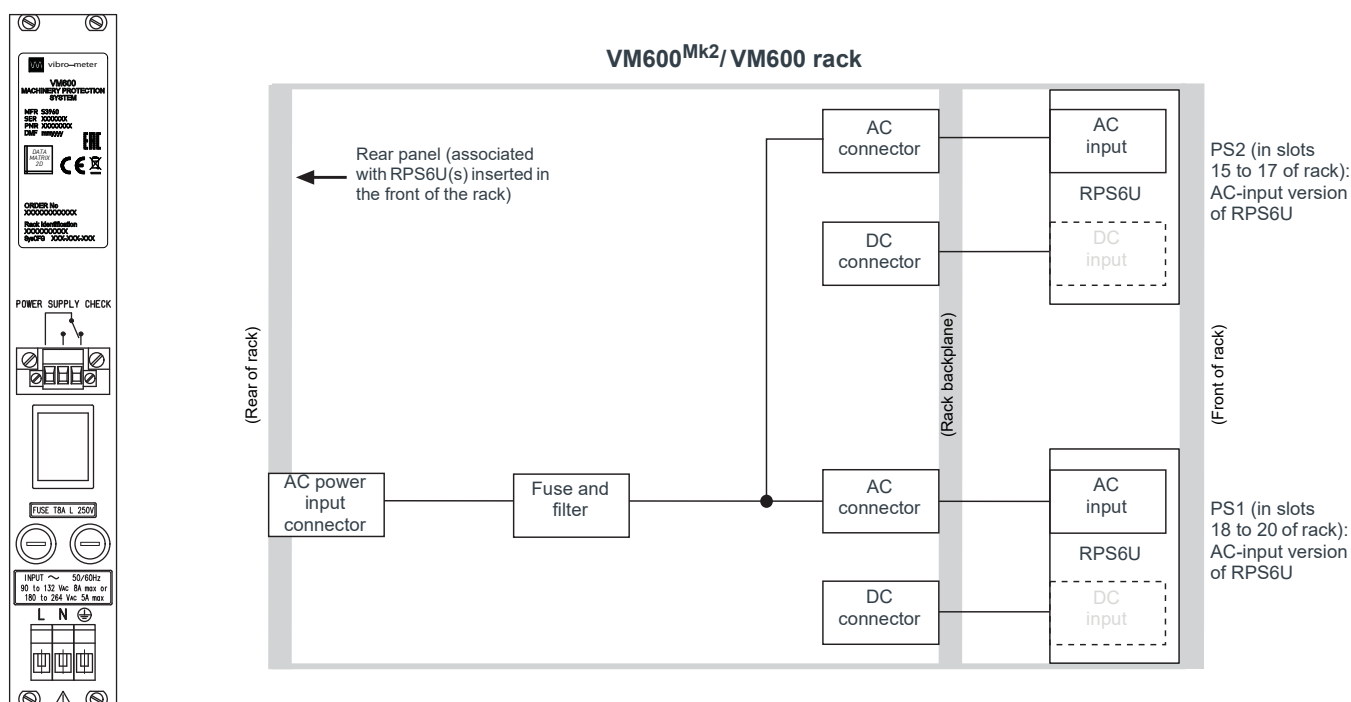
vibro—meter
VM600
MACHINERY PROTECTION SYSTEM
MFR 53P40
SER XXXXXXX
PNR XXXXXXXX
DMF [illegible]
DATA MATRIX 2D
ORDER No XXXXXXXXXXXX
Rack Identification XXXXXXXXXX
SysCFG XXX-XXX-XXX

POWER SUPPLY CHECK

FUSE T8A L 250V

INPUT ~ 50/60Hz
90 to 132 VAC 8A max or
180 to 264 VAC 5A max
L N ⏚

VM600$^{Mk2}$/ VM600 rack

Rear panel (associated with RPS6U(s) inserted in the front of the rack)

(Rear of rack)

AC power input connector

Fuse and filter

AC connector

DC connector

AC connector

DC connector

(Rack backplane)

AC input

RPS6U

DC input

AC input

RPS6U

DC input

(Front of rack)

PS2 (in slots 15 to 17 of rack): AC-input version of RPS6U

PS1 (in slots 18 to 20 of rack): AC-input version of RPS6U